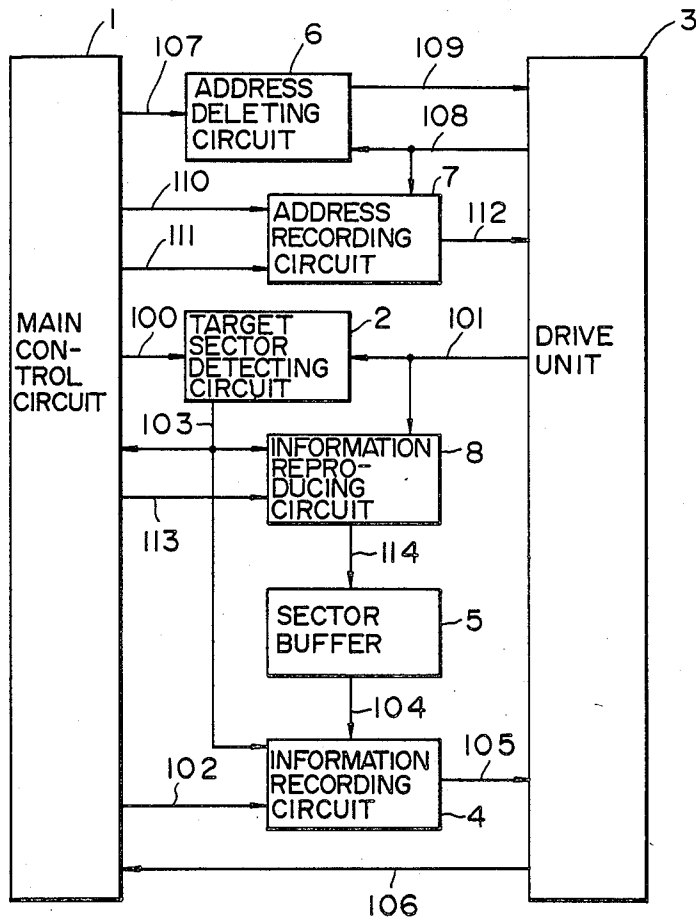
1
3
107
6
ADDRESS DELETING CIRCUIT
109
108
110
7
ADDRESS RECORDING CIRCUIT
112
111
MAIN CON-TROL CIRCUIT
100
TARGET SECTOR DETECTING CIRCUIT
2
101
DRIVE UNIT
103
INFORMATION REPRO-DUCING CIRCUIT
8
113
114
SECTOR BUFFER
5
104
INFORMATION RECORDING CIRCUIT
105
102
4
106